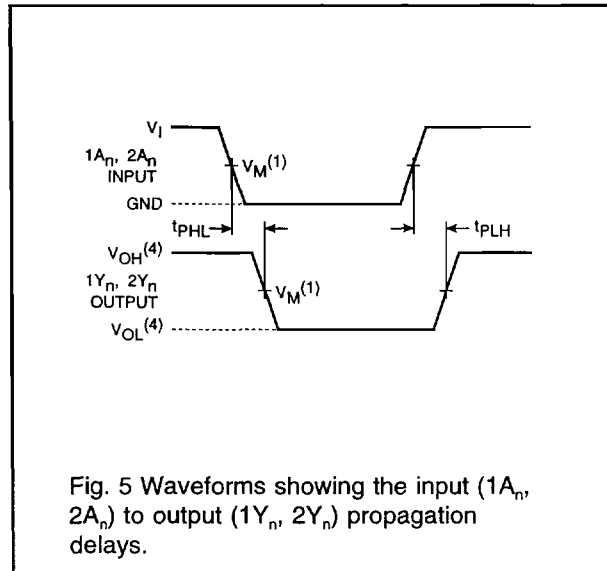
$V_I$

$1A_n$, $2A_n$ INPUT

$V_M^{(1)}$

GND

$t_{PHL}$

$t_{PLH}$

$V_{OH}^{(4)}$

$1Y_n$, $2Y_n$ OUTPUT

$V_M^{(1)}$

$V_{OL}^{(4)}$

Fig. 5 Waveforms showing the input ($1A_n$, $2A_n$) to output ($1Y_n$, $2Y_n$) propagation delays.